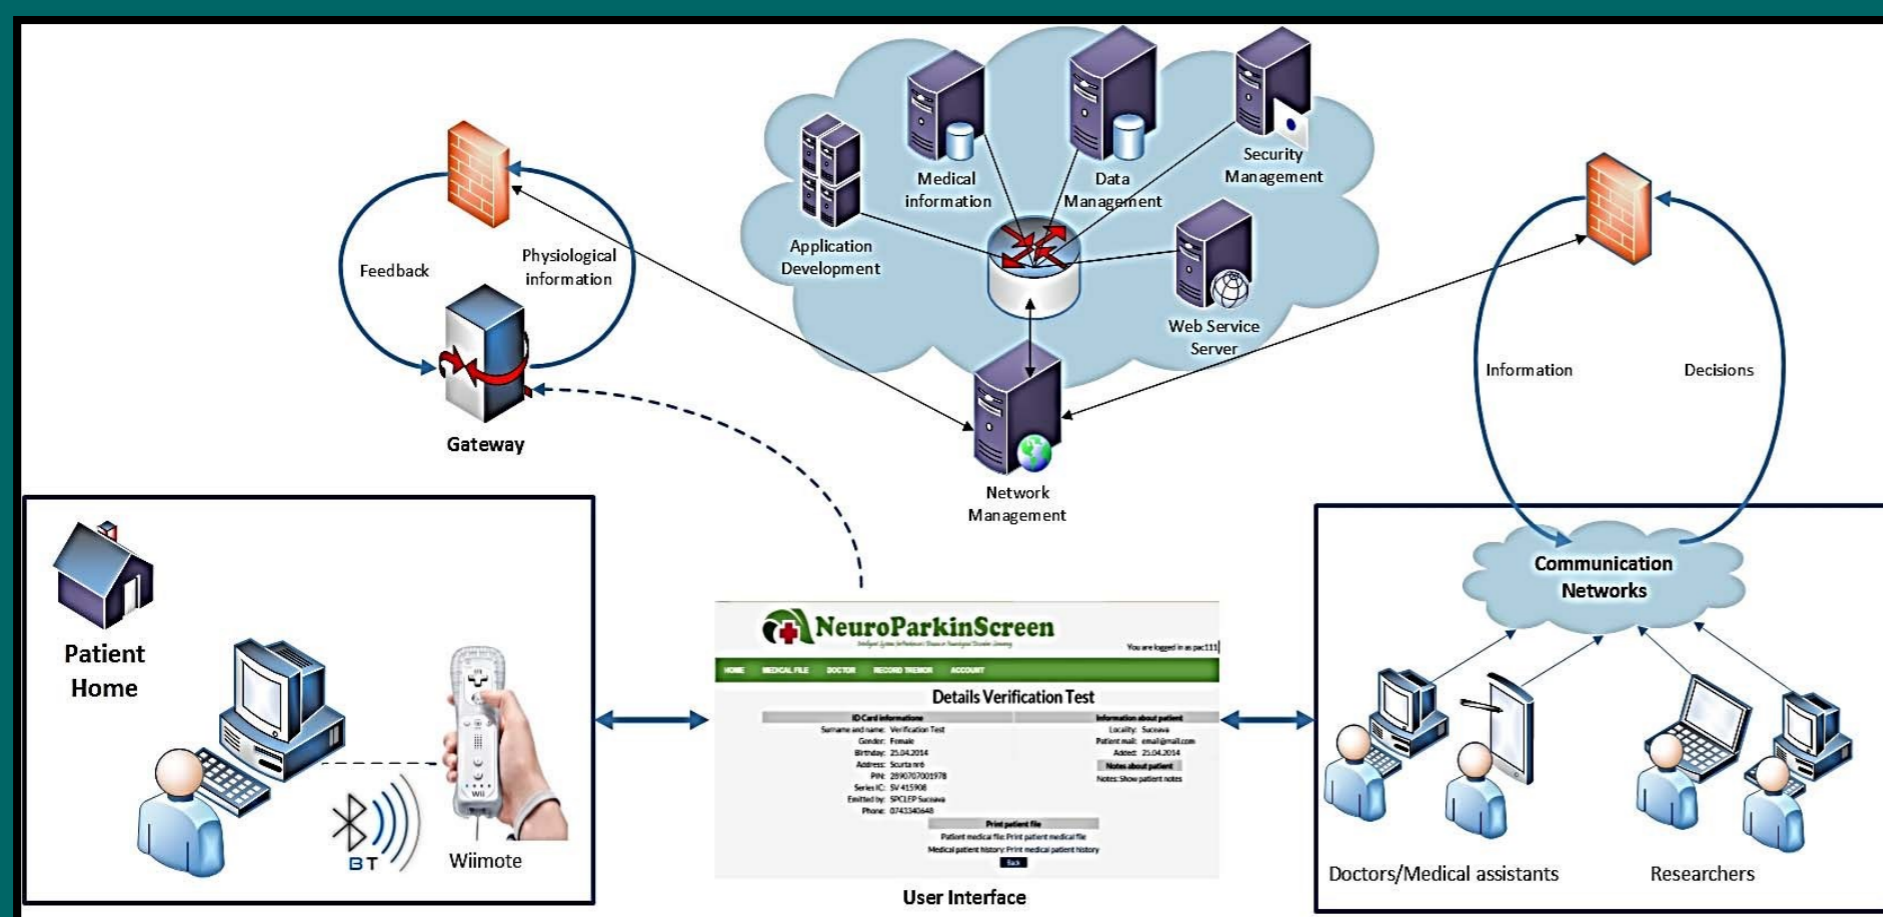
Medical information

Data Management

Security Management

Application Development

Web Service Server

Network Management

Feedback

Physiological information

Gateway

Information

Decisions

Communication Networks

Patient Home

BT

Wiimote

NeuroParkinScreen

You are logged in as pac111

HOME MEDICAL FILE DOCTOR RECORD TREMOR ACCOUNT

Details Verification Test

ID Card informations

Surname and name: Verification Test
Gender: Female
Birthday: 25.04.2014
Address: Scurta nr6
PIN: 2890707001978
Series IC: SV 415908
Emitted by: SPCLEP Suceava
Phone: 0743340648

Information about patient

Locality: Suceava
Patient mail: email@mail.com
Added: 25.04.2014

Notes about patient

Notes: Show patient notes

Print patient file

Patient medical file: Print patient medical file
Medical patient history: Print medical patient history

Back

User Interface

Doctors/Medical assistants

Researchers